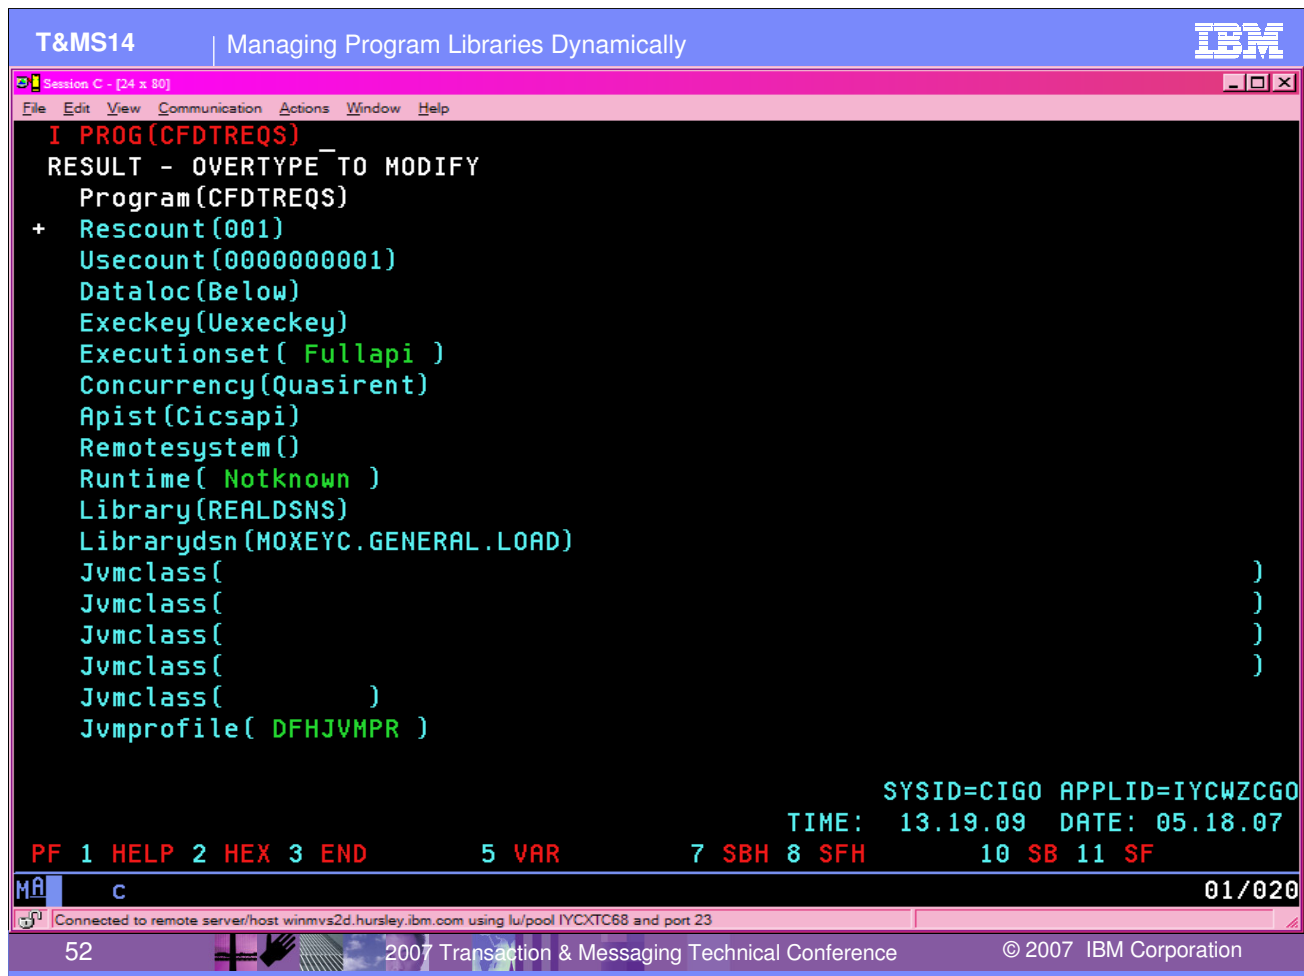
T&MS14 | Managing Program Libraries Dynamically

IBM

Session C - [24 x 80]

File Edit View Communication Actions Window Help

I PROG(CFDTREQS)
RESULT - OVERTYPE TO MODIFY
Program(CFDTREQS)
+ Rescount(001)
Usecount(0000000001)
Dataloc(Below)
Execkey(Uexeckey)
Executionset( Fullapi )
Concurrency(Quasirent)
Apist(Cicsapi)
Remotesystem()
Runtime( Notknown )
Library(REALDSNS)
Librarydsn(MOXEYC.GENERAL.LOAD)
Jvmclass( )
Jvmclass( )
Jvmclass( )
Jvmclass( )
Jvmclass( )
Jvmprofile( DFHJVMPR )

SYSID=CIGO APPLID=IYCWZCGO
TIME: 13.19.09 DATE: 05.18.07
PF 1 HELP 2 HEX 3 END 5 VAR 7 SBH 8 SFH 10 SB 11 SF

MA c 01/020

Connected to remote server/host winmvs2d.hursley.ibm.com using lu/pool IYCXTC68 and port 23

52 2007 Transaction & Messaging Technical Conference © 2007 IBM Corporation